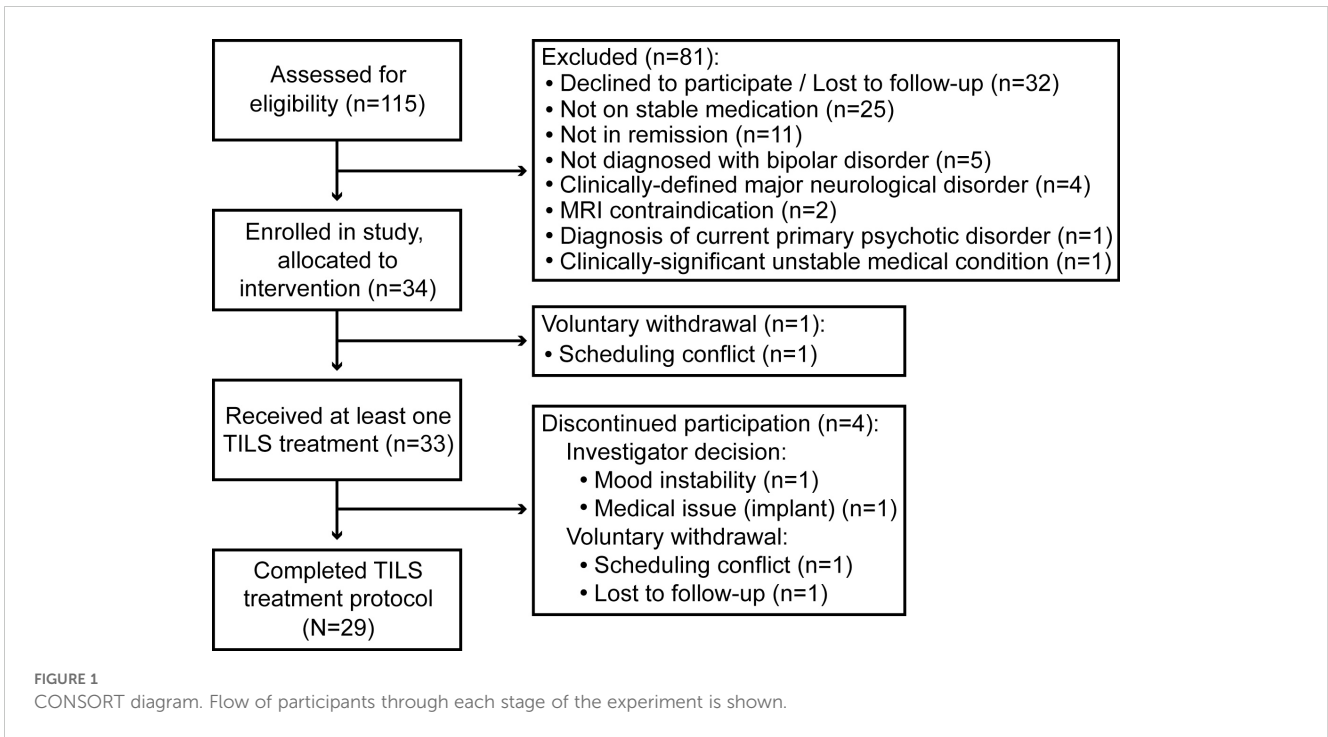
Assessed for eligibility (n=115)

Excluded (n=81):
• Declined to participate / Lost to follow-up (n=32)
• Not on stable medication (n=25)
• Not in remission (n=11)
• Not diagnosed with bipolar disorder (n=5)
• Clinically-defined major neurological disorder (n=4)
• MRI contraindication (n=2)
• Diagnosis of current primary psychotic disorder (n=1)
• Clinically-significant unstable medical condition (n=1)

Enrolled in study, allocated to intervention (n=34)

Voluntary withdrawal (n=1):
• Scheduling conflict (n=1)

Received at least one TILS treatment (n=33)

Discontinued participation (n=4):
Investigator decision:
• Mood instability (n=1)
• Medical issue (implant) (n=1)
Voluntary withdrawal:
• Scheduling conflict (n=1)
• Lost to follow-up (n=1)

Completed TILS treatment protocol (N=29)

FIGURE 1
CONSORT diagram. Flow of participants through each stage of the experiment is shown.